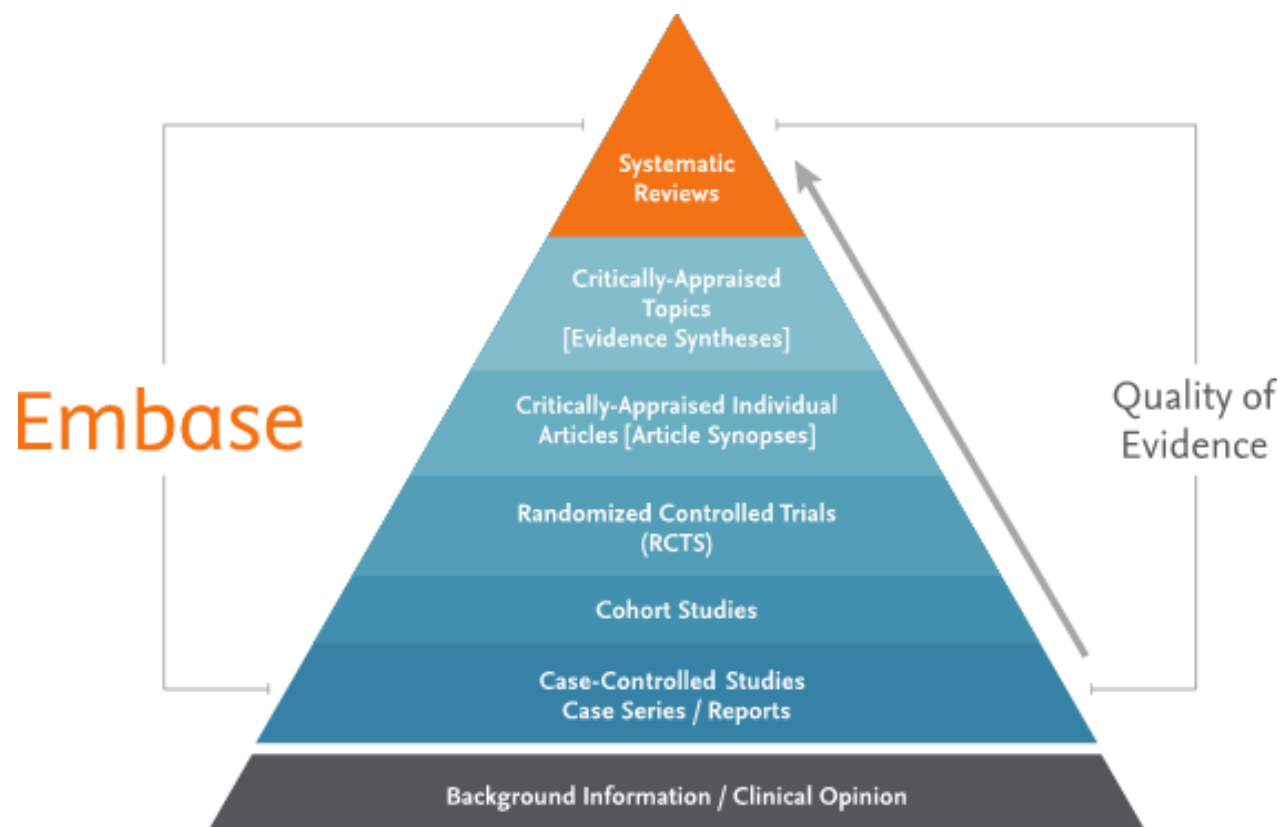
Systematic Reviews

Critically-Appraised Topics [Evidence Syntheses]

Critically-Appraised Individual Articles [Article Synopses]

Randomized Controlled Trials (RCTS)

Cohort Studies

Case-Controlled Studies
Case Series / Reports

Background Information / Clinical Opinion

Embase

Quality of Evidence